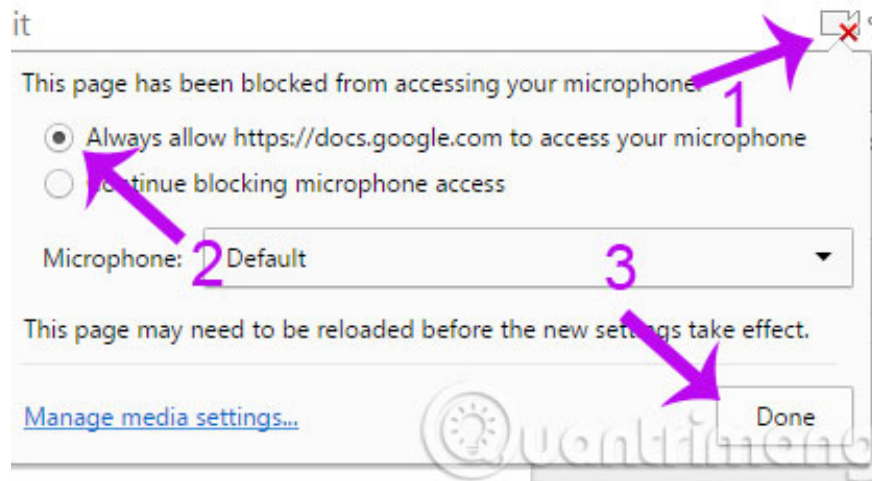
it

This page has been blocked from accessing your microphone.

1

Always allow https://docs.google.com to access your microphone

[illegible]tinue blocking microphone access

Microphone: 2 Default

3

This page may need to be reloaded before the new settings take effect.

Manage media settings...

Done

Quantrimang